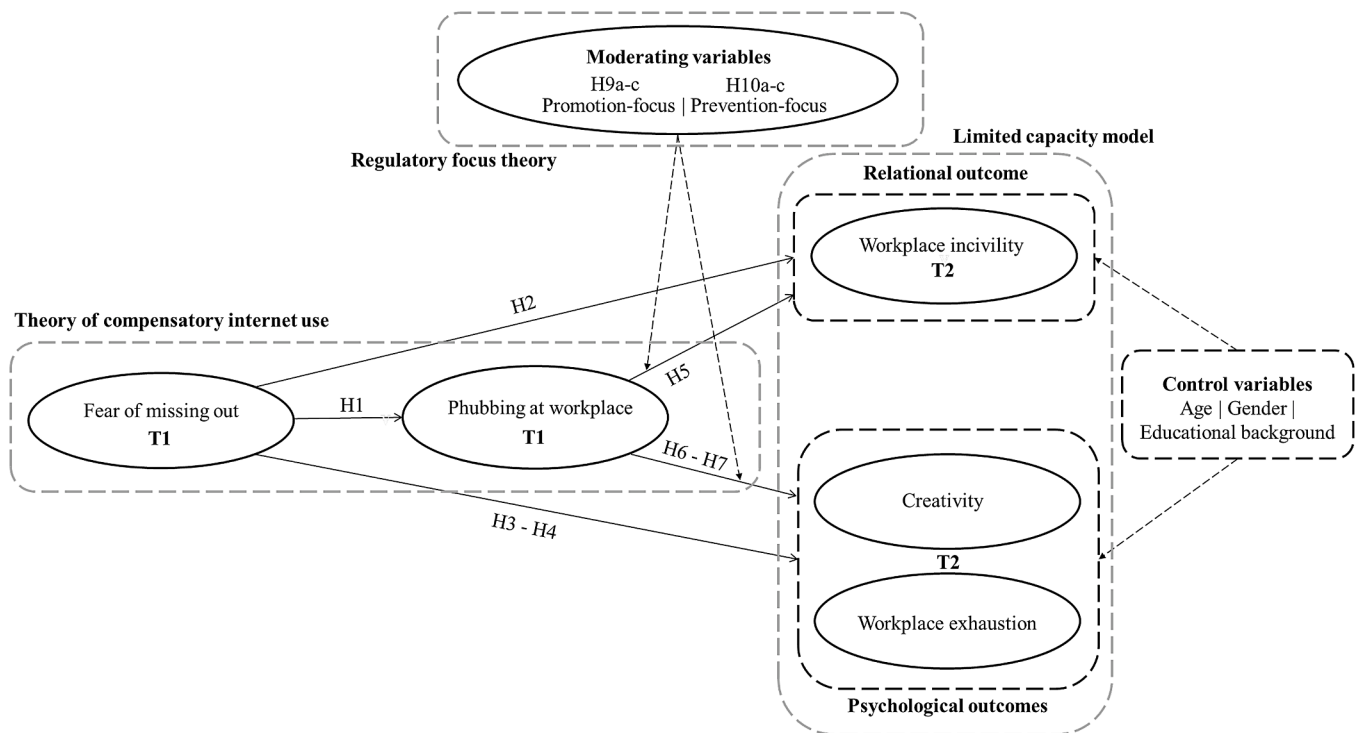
Moderating variables
H9a-c H10a-c
Promotion-focus | Prevention-focus

Regulatory focus theory

Limited capacity model

Relational outcome

Workplace incivility
T2

H2

Theory of compensatory internet use

H5

Control variables
Age | Gender | Educational background

Fear of missing out
T1

H1

Phubbing at workplace
T1

H6 - H7

Creativity

H3 - H4

T2

Workplace exhaustion

Psychological outcomes